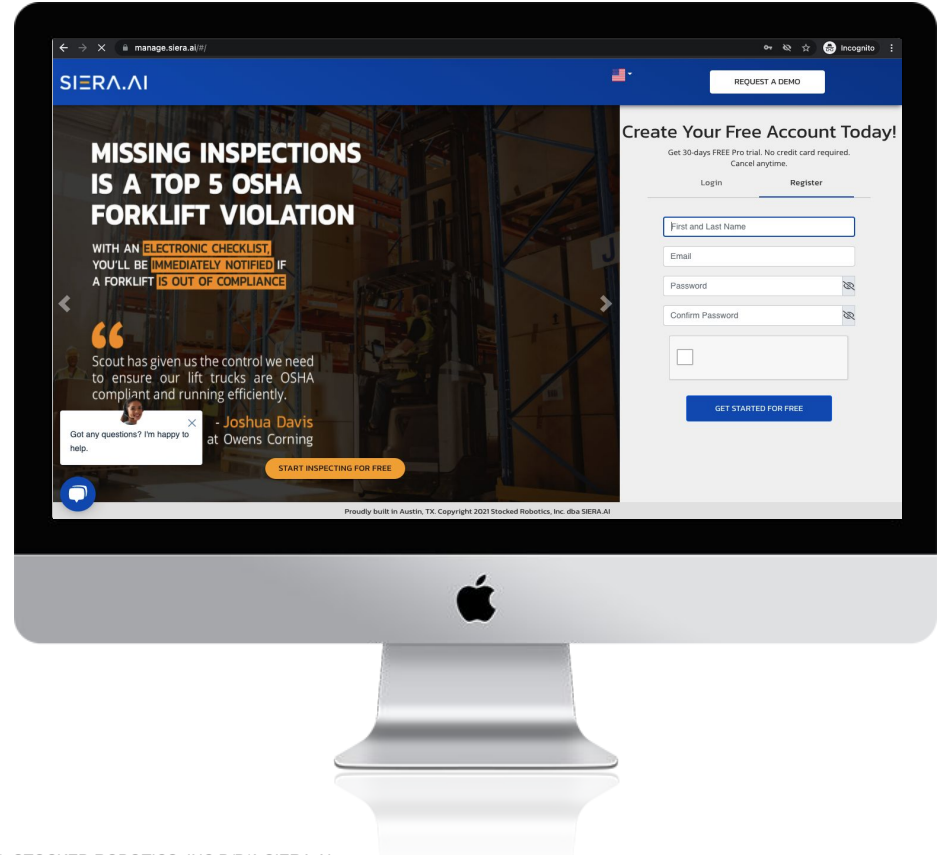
manage.siera.ai/#/

Incognito

SIERA.AI

REQUEST A DEMO

MISSING INSPECTIONS IS A TOP 5 OSHA FORKLIFT VIOLATION

WITH AN ELECTRONIC CHECKLIST, YOU'LL BE IMMEDIATELY NOTIFIED IF A FORKLIFT IS OUT OF COMPLIANCE

Scout has given us the control we need to ensure our lift trucks are OSHA compliant and running efficiently.

- Joshua Davis at Owens Corning

Got any questions? I'm happy to help.

START INSPECTING FOR FREE

Create Your Free Account Today!

Get 30-days FREE Pro trial. No credit card required. Cancel anytime.

Login

Register

First and Last Name

Email

Password

Confirm Password

GET STARTED FOR FREE

Proudly built in Austin, TX. Copyright 2021 Stocked Robotics, Inc. dba SIERA.AI